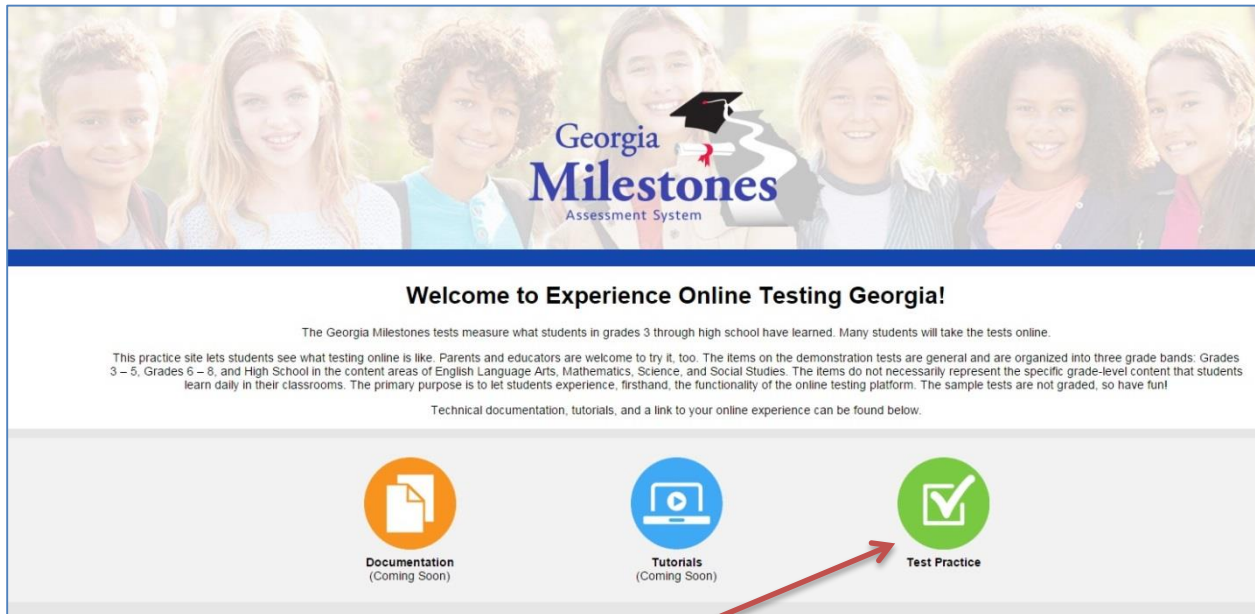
Georgia Milestones Assessment System

Welcome to Experience Online Testing Georgia!

The Georgia Milestones tests measure what students in grades 3 through high school have learned. Many students will take the tests online.

This practice site lets students see what testing online is like. Parents and educators are welcome to try it, too. The items on the demonstration tests are general and are organized into three grade bands: Grades 3 – 5, Grades 6 – 8, and High School in the content areas of English Language Arts, Mathematics, Science, and Social Studies. The items do not necessarily represent the specific grade-level content that students learn daily in their classrooms. The primary purpose is to let students experience, firsthand, the functionality of the online testing platform. The sample tests are not graded, so have fun!

Technical documentation, tutorials, and a link to your online experience can be found below.

Documentation
(Coming Soon)

Tutorials
(Coming Soon)

Test Practice